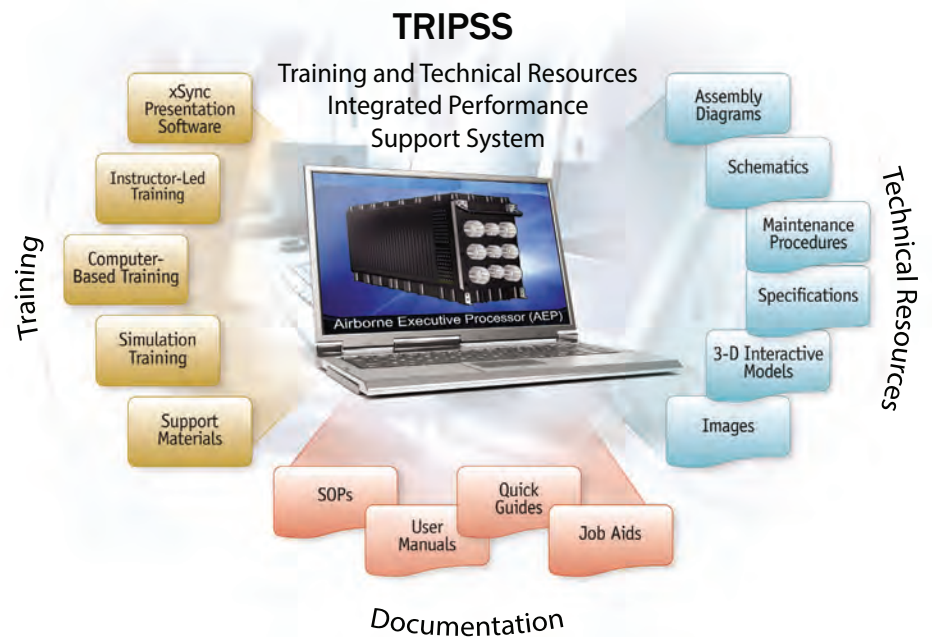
TRIPSS

Training and Technical Resources Integrated Performance Support System

Training

xSync Presentation Software

Instructor-Led Training

Computer-Based Training

Simulation Training

Support Materials

Airborne Executive Processor (AEP)

Technical Resources

Assembly Diagrams

Schematics

Maintenance Procedures

Specifications

3-D Interactive Models

Images

SOPs

User Manuals

Quick Guides

Job Aids

Documentation